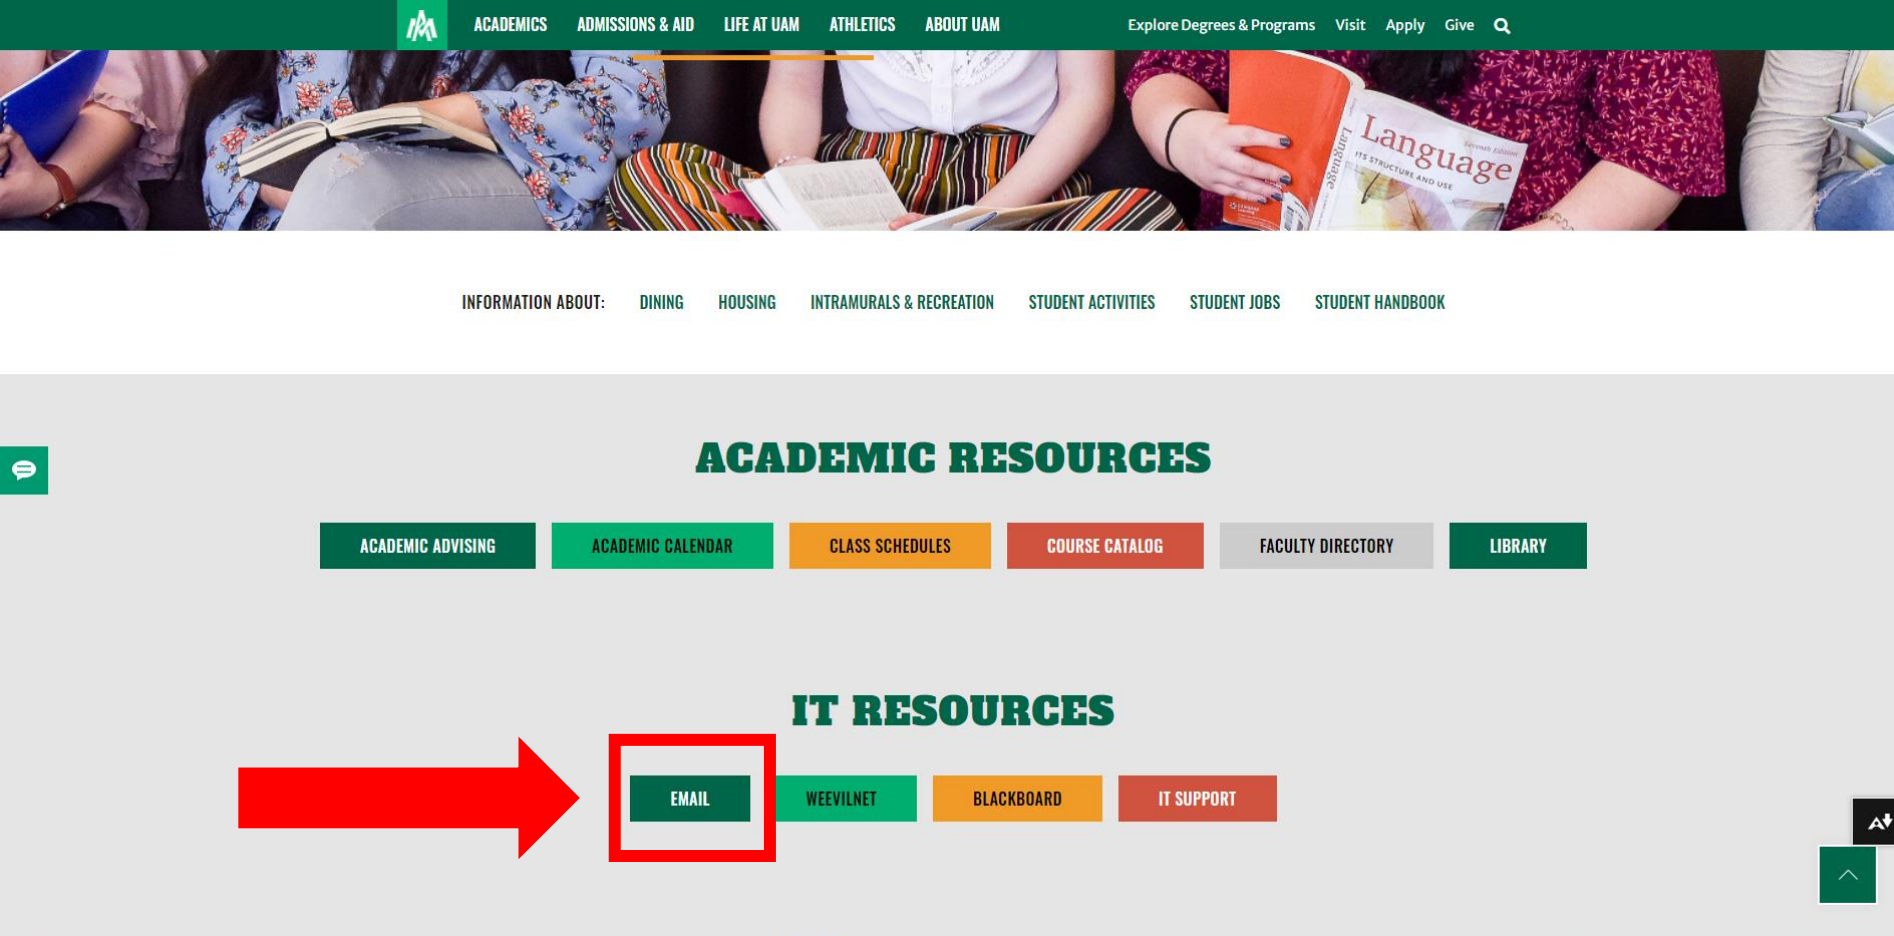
ACADEMICS ADMISSIONS & AID LIFE AT UAM ATHLETICS ABOUT UAM Explore Degrees & Programs Visit Apply Give

Language
Its Structure and Use
Seventh Edition

INFORMATION ABOUT: DINING HOUSING INTRAMURALS & RECREATION STUDENT ACTIVITIES STUDENT JOBS STUDENT HANDBOOK

ACADEMIC RESOURCES

ACADEMIC ADVISING ACADEMIC CALENDAR CLASS SCHEDULES COURSE CATALOG FACULTY DIRECTORY LIBRARY

IT RESOURCES

EMAIL WEEVILNET BLACKBOARD IT SUPPORT